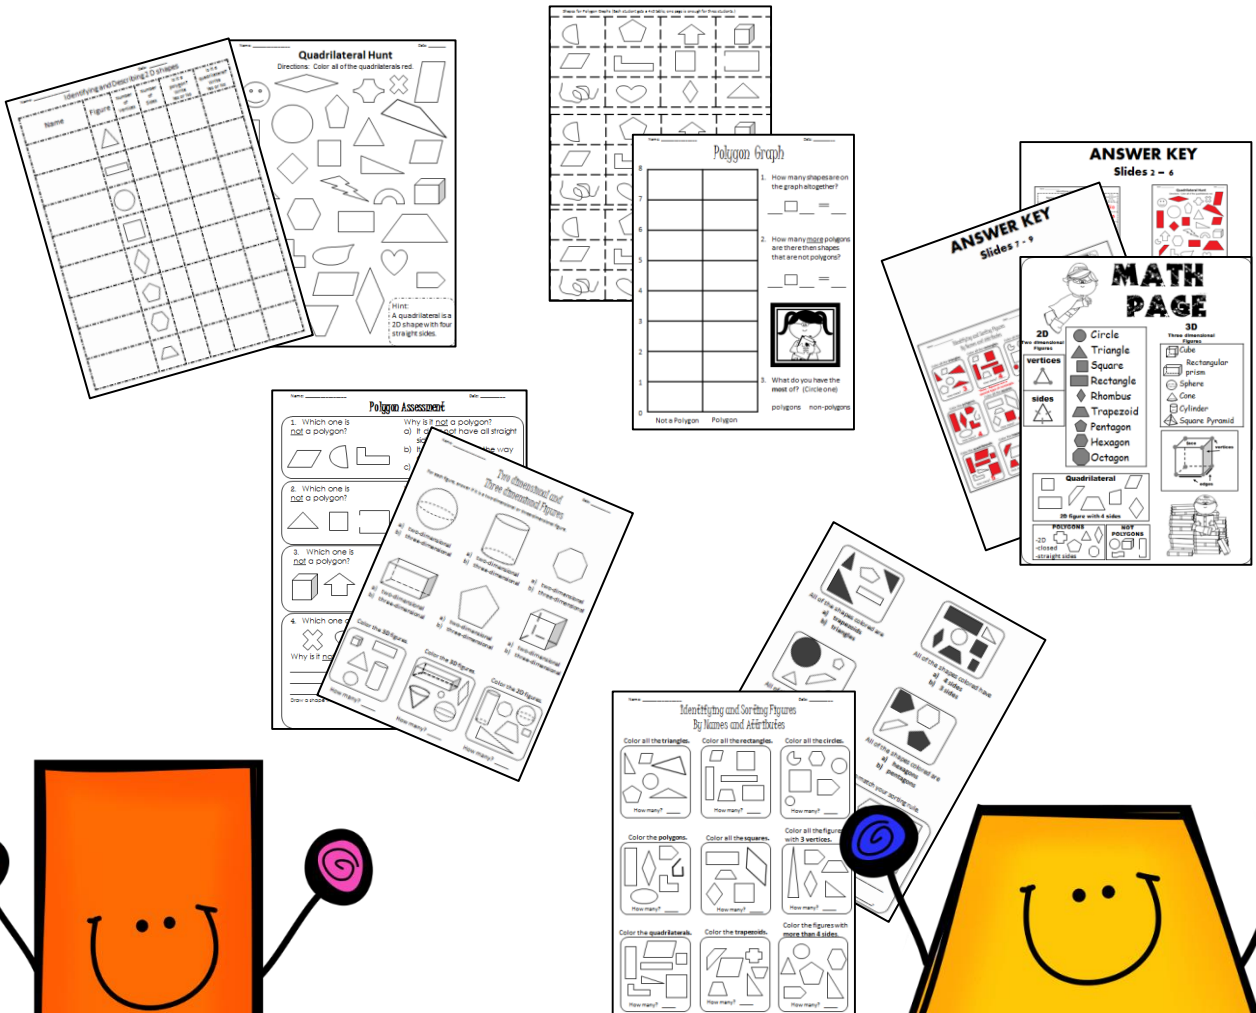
Identifying and Describing 2-D shapes

Name

Figure

Quadrilateral Hunt

Directions: Color all of the quadrilaterals red.

Hint:
A quadrilateral is a 2D shape with four straight sides.

Polygon Graph

1. How many shapes are on the graph altogether?

2. How many more polygons are there then shapes that are not polygons?

3. What do you have the most of? (Circle one)

polygons non-polygons

Not a Polygon Polygon

ANSWER KEY
Slides 2 – 6

ANSWER KEY
Slides 7 - 9

MATH PAGE

2D
Two dimensional Figures

vertices

sides

Circle
Triangle
Square
Rectangle
Rhombus
Trapezoid
Pentagon
Hexagon
Octagon

3D
Three dimensional Figures

Cube
Rectangular prism
Sphere
Cone
Cylinder
Square Pyramid

Quadrilateral
2D figure with 4 sides

POLYGONS
-2D
-closed
-straight sides

NOT POLYGONS

Polygon Assessment

1. Which one is not a polygon?

Why is it not a polygon?
a) It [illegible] not have all straight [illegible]
b) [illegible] way
c) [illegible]

2. Which one is not a polygon?

3. Which one is not a polygon?

4. Which one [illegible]

Why is it no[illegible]

Two dimensional and Three dimensional Figures

a) two-dimensional
b) three-dimensional

Color the 3D figures.

Color the 2D figures.

How many?

All of the shapes colored are
a) trapezoids
b) triangles

All of the shapes colored have
a) 4 sides
b) 3 sides

All of the shapes colored are
a) hexagons
b) pentagons

Identifying and Sorting Figures By Names and Attributes

Color all the triangles.
Color all the rectangles.
Color all the circles.
Color the polygons.
Color all the squares.
Color all the figures with 3 vertices.
Color the quadrilaterals.
Color the trapezoids.
Color the figures with more than 4 sides.

How many?